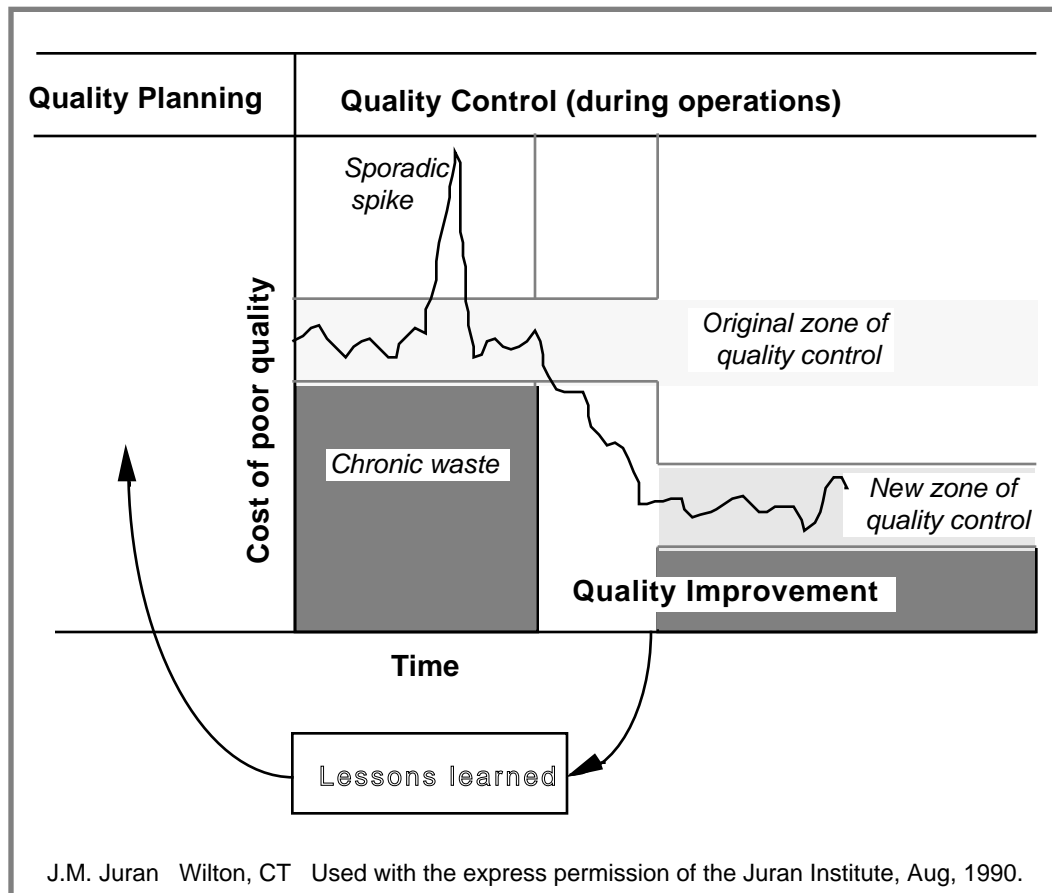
Quality Planning

Quality Control (during operations)

Sporadic spike

Cost of poor quality

Original zone of quality control

Chronic waste

New zone of quality control

Quality Improvement

Time

Lessons learned

J.M. Juran Wilton, CT Used with the express permission of the Juran Institute, Aug, 1990.